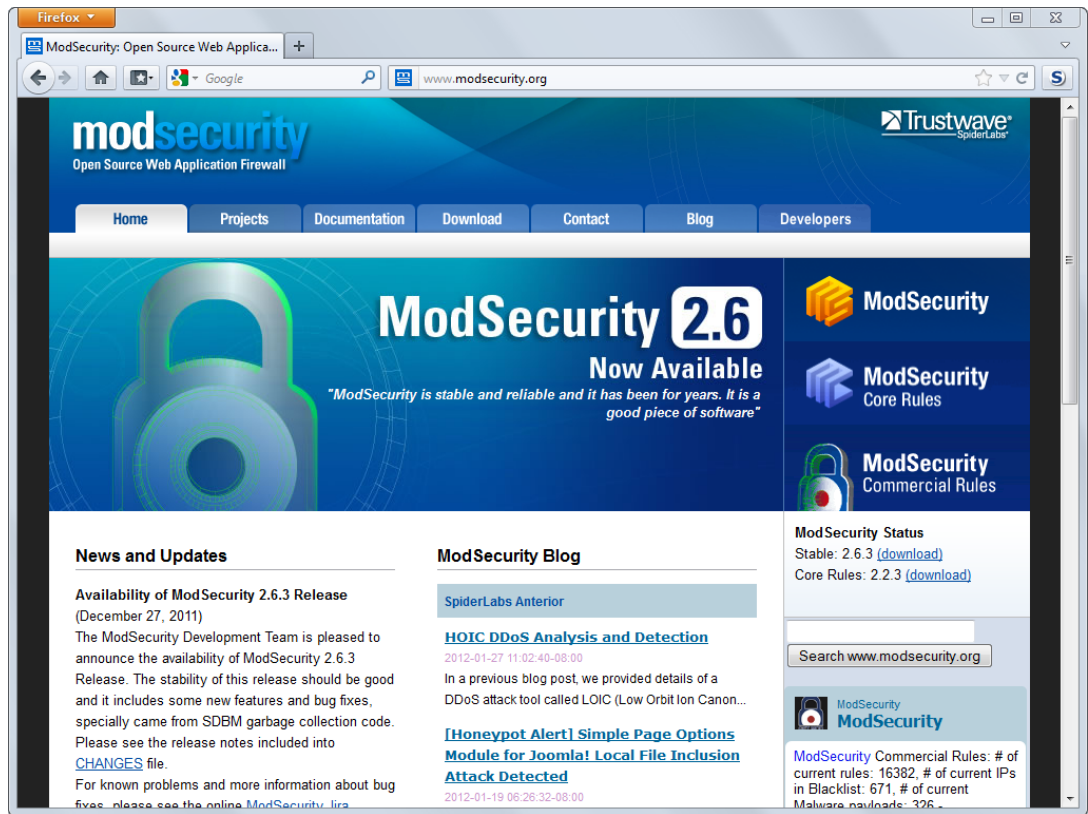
Firefox

ModSecurity: Open Source Web Applica... +

Google

www.modsecurity.org

S

modsecurity
Open Source Web Application Firewall

Trustwave
SpiderLabs

Home Projects Documentation Download Contact Blog Developers

ModSecurity 2.6
Now Available
"ModSecurity is stable and reliable and it has been for years. It is a good piece of software"

ModSecurity

ModSecurity
Core Rules

ModSecurity
Commercial Rules

News and Updates

Availability of ModSecurity 2.6.3 Release
(December 27, 2011)
The ModSecurity Development Team is pleased to announce the availability of ModSecurity 2.6.3 Release. The stability of this release should be good and it includes some new features and bug fixes, specially came from SDBM garbage collection code. Please see the release notes included into CHANGES file.
For known problems and more information about bug fixes, please see the online ModSecurity Jira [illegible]

ModSecurity Blog

SpiderLabs Anterior

HOIC DDoS Analysis and Detection
2012-01-27 11:02:40-08:00
In a previous blog post, we provided details of a DDoS attack tool called LOIC (Low Orbit Ion Canon...

[Honeypot Alert] Simple Page Options Module for Joomla! Local File Inclusion Attack Detected
2012-01-19 06:26:32-08:00

ModSecurity Status
Stable: 2.6.3 (download)
Core Rules: 2.2.3 (download)

Search www.modsecurity.org

ModSecurity
ModSecurity

ModSecurity Commercial Rules: # of current rules: 16382, # of current IPs in Blacklist: 671, # of current Malware payloads: 326 -